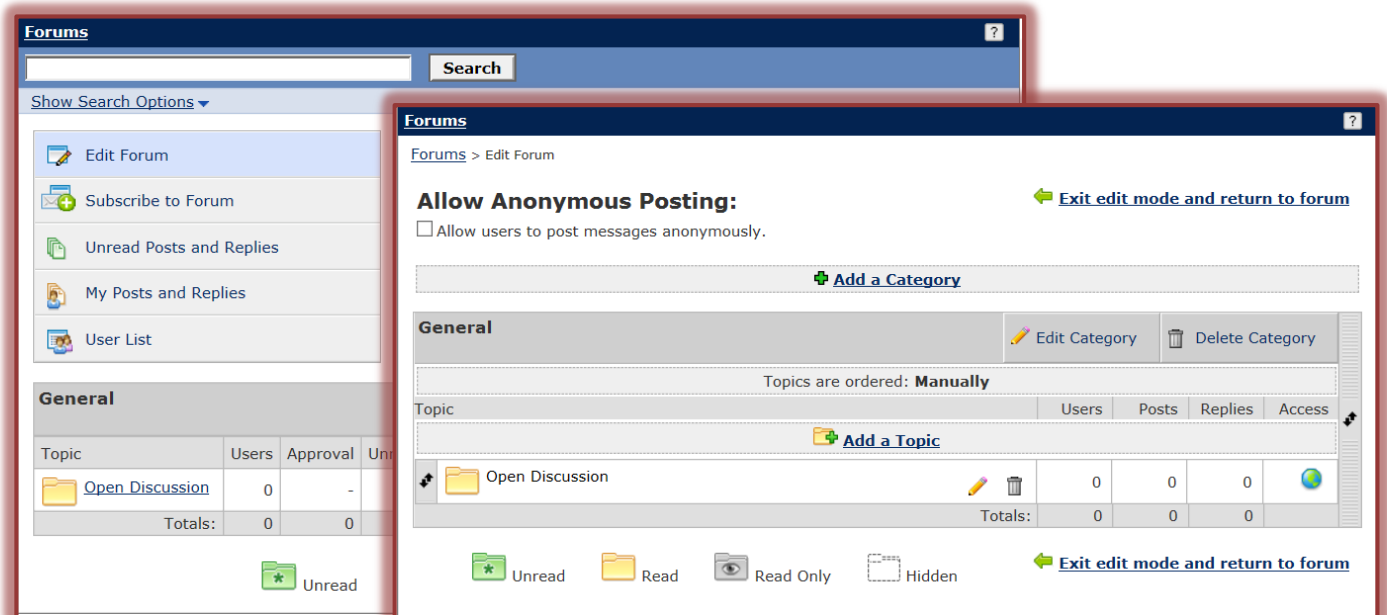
Forums ?

Search

Show Search Options

Edit Forum

Subscribe to Forum

Unread Posts and Replies

My Posts and Replies

User List

General

| Topic | Users | Approval | Un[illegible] |
|---|---|---|---|
| Open Discussion | 0 | - | |
| Totals: | 0 | 0 | |

Unread

Forums ?

Forums > Edit Forum

Allow Anonymous Posting:

Exit edit mode and return to forum

Allow users to post messages anonymously.

Add a Category

General

Edit Category

Delete Category

Topics are ordered: **Manually**

| Topic | Users | Posts | Replies | Access |
|---|---|---|---|---|
| Add a Topic | | | | |
| Open Discussion | 0 | 0 | 0 | |
| Totals: | 0 | 0 | 0 | |

Unread Read Read Only Hidden

Exit edit mode and return to forum